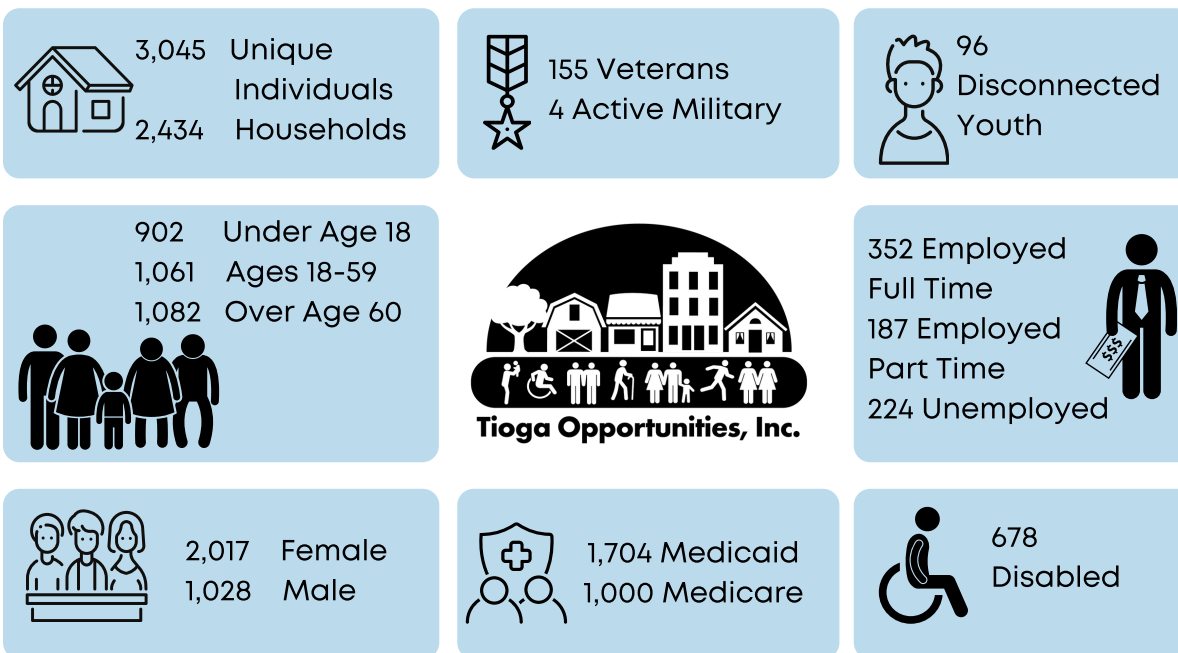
3,045 Unique Individuals
2,434 Households

155 Veterans
4 Active Military

96 Disconnected Youth

902 Under Age 18
1,061 Ages 18-59
1,082 Over Age 60

Tioga Opportunities, Inc.

352 Employed Full Time
187 Employed Part Time
224 Unemployed

$$$

2,017 Female
1,028 Male

1,704 Medicaid
1,000 Medicare

678 Disabled